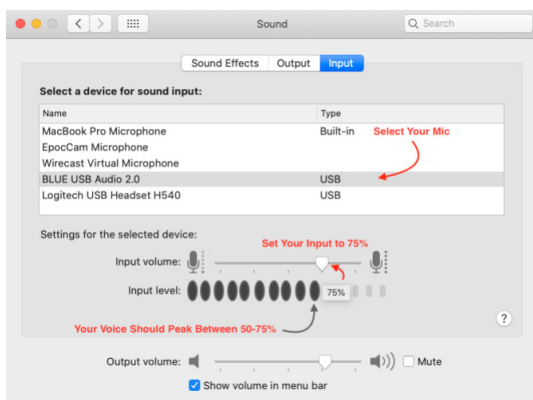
Sound

Search

Sound Effects | Output | Input

Select a device for sound input:

| Name | Type |
|---|---|
| MacBook Pro Microphone | Built-in |
| EpocCam Microphone | |
| Wirecast Virtual Microphone | |
| BLUE USB Audio 2.0 | USB |
| Logitech USB Headset H540 | USB |

Select Your Mic

Settings for the selected device:

Set Your Input to 75%

Input volume:

Input level:

75%

Your Voice Should Peak Between 50-75%

?

Output volume:

Mute

Show volume in menu bar